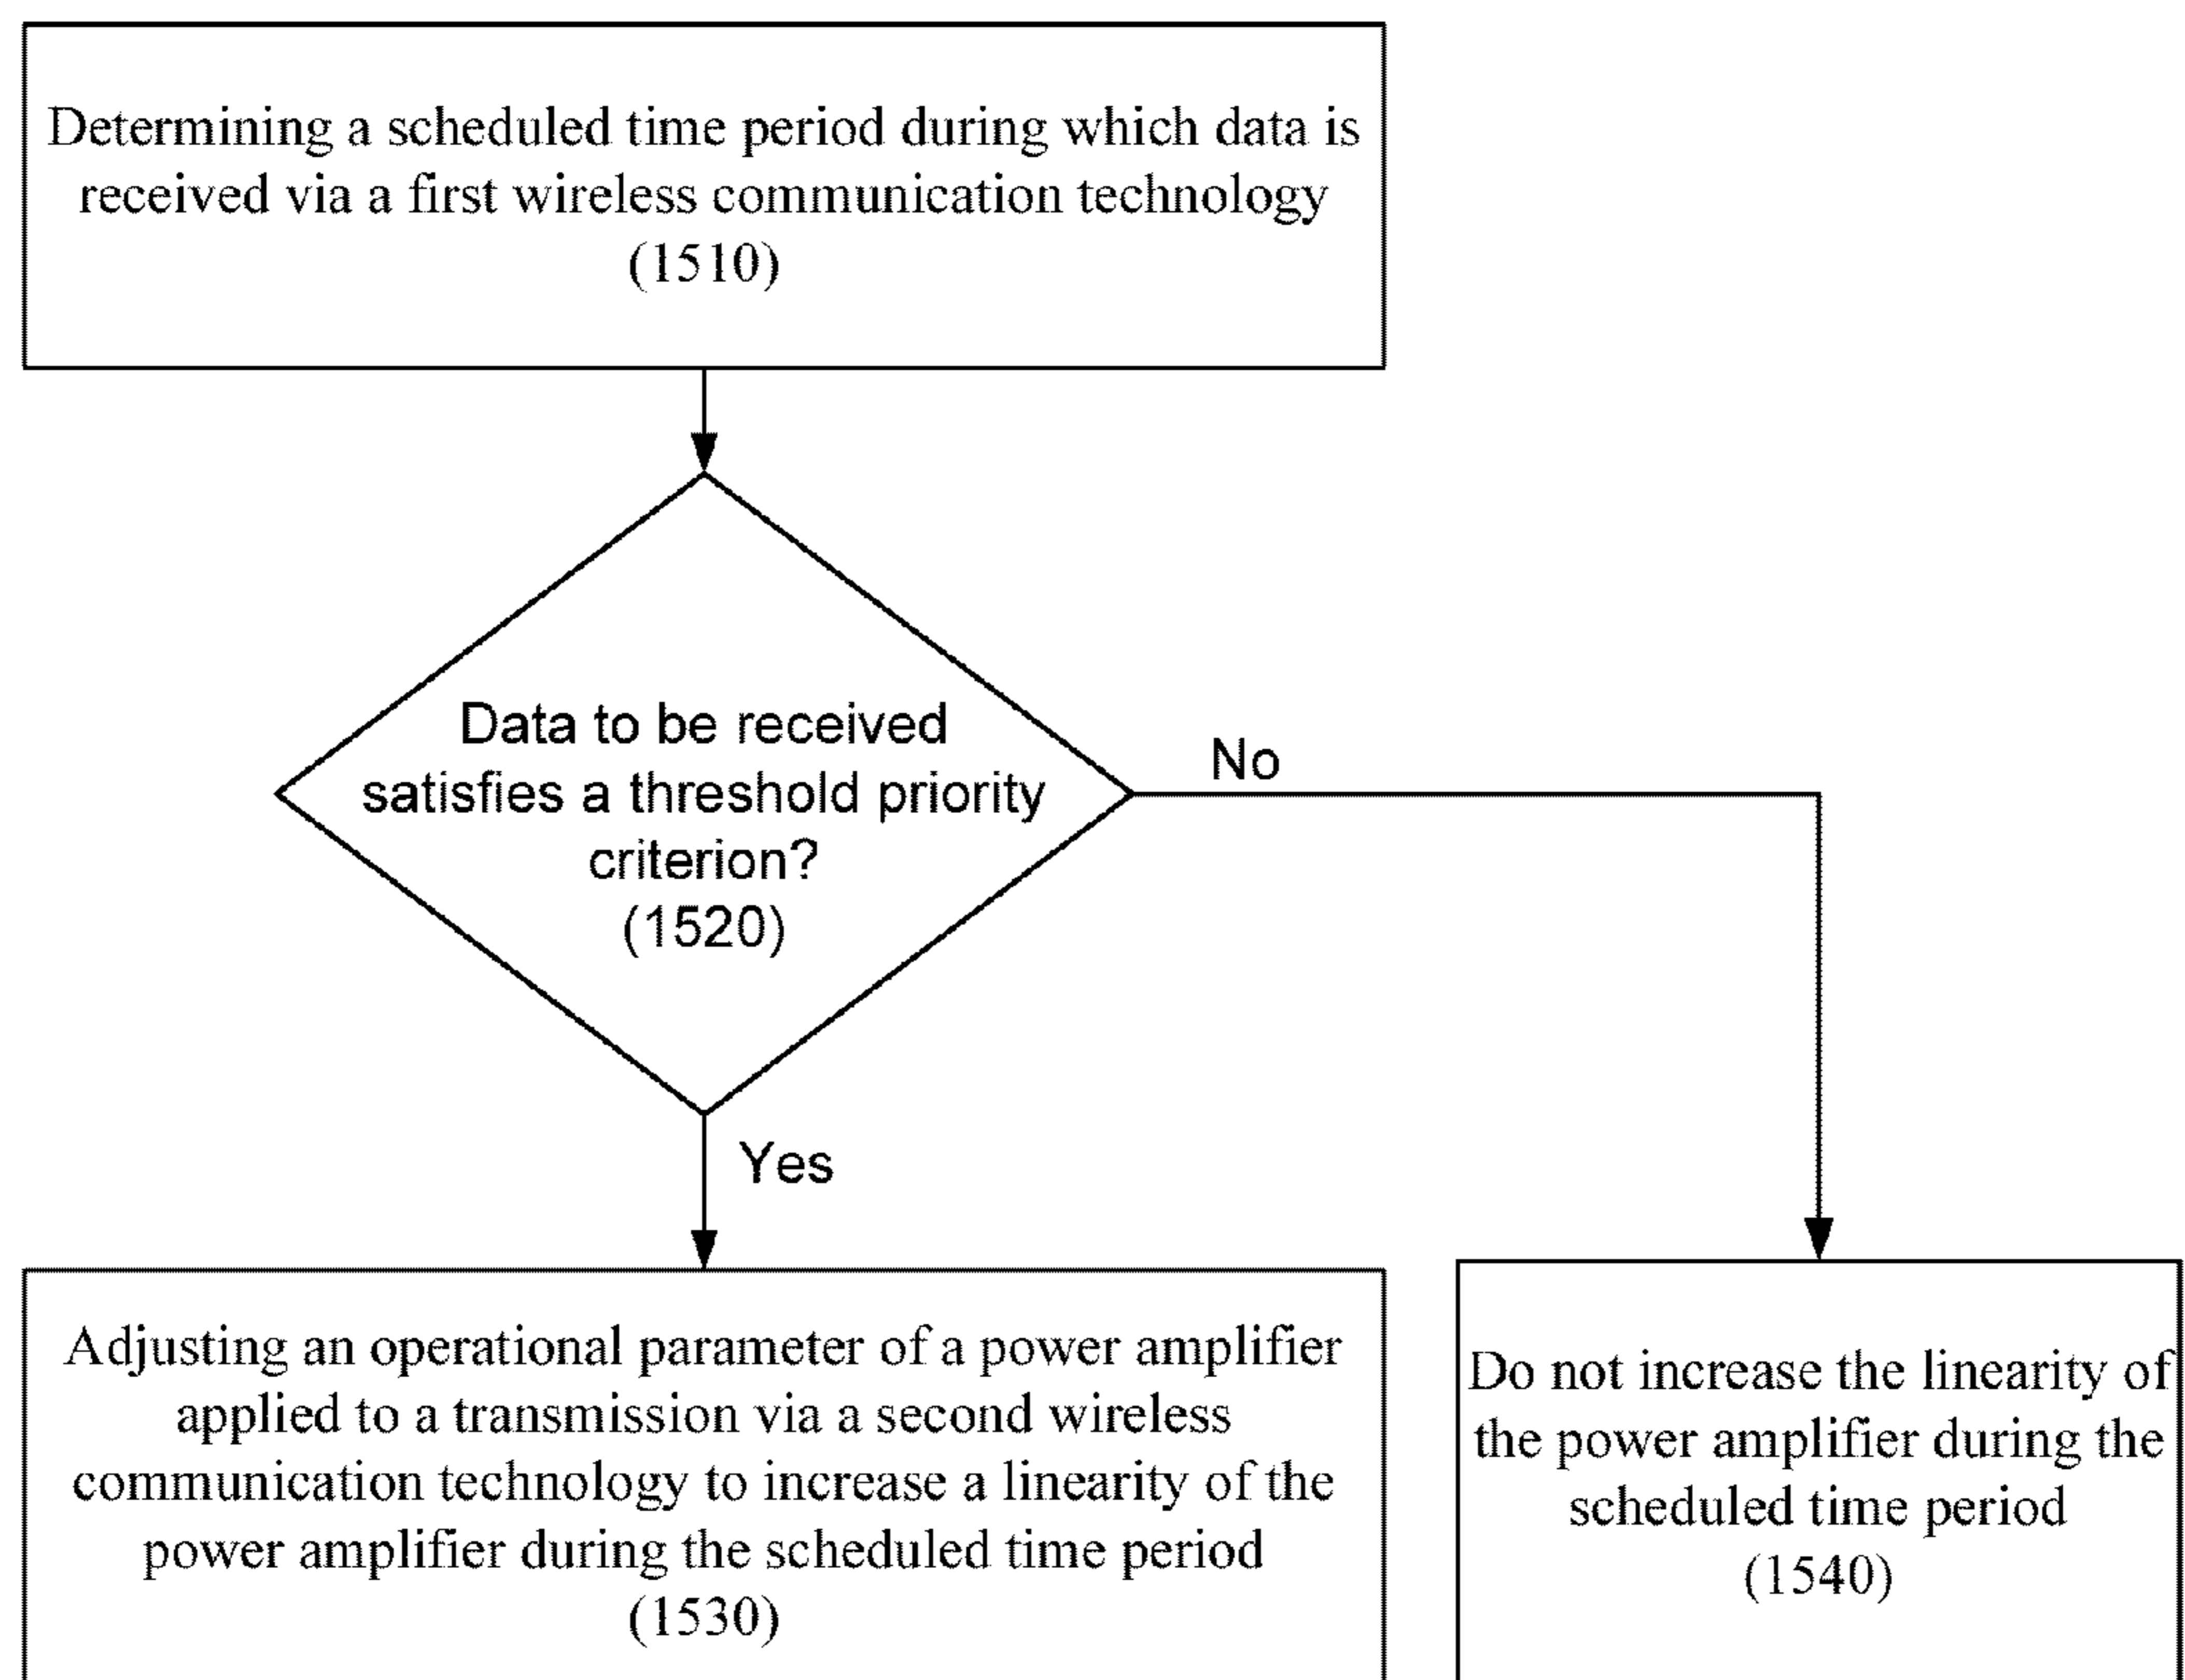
Determining a scheduled time period during which data is received via a first wireless communication technology
(1510)

Data to be received satisfies a threshold priority criterion?
(1520)

No

Yes

Adjusting an operational parameter of a power amplifier applied to a transmission via a second wireless communication technology to increase a linearity of the power amplifier during the scheduled time period
(1530)

Do not increase the linearity of the power amplifier during the scheduled time period
(1540)